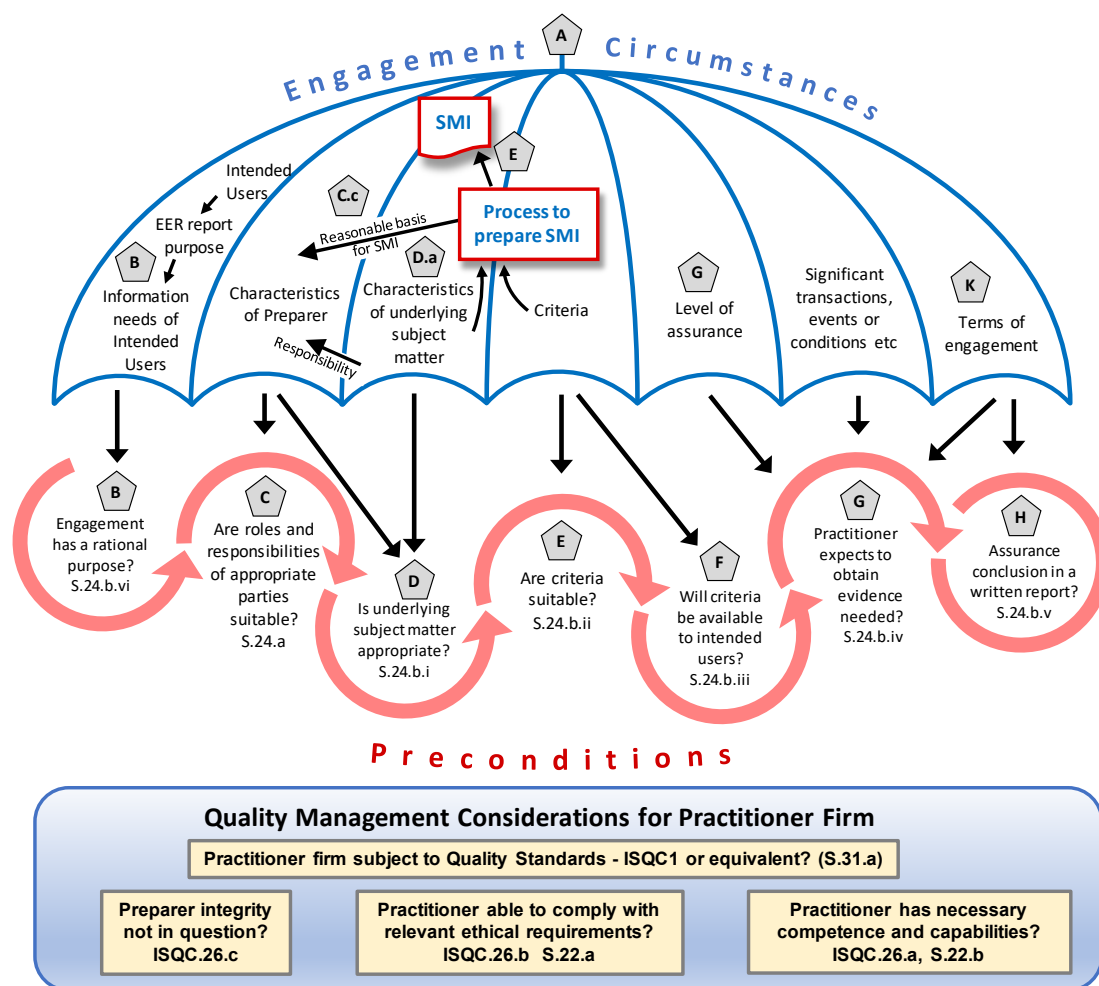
A

Engagement Circumstances

SMI

E

C.c

Process to prepare SMI

Intended Users

EER report purpose

B

Information needs of Intended Users

Reasonable basis for SMI

D.a

Characteristics of Preparer

Characteristics of underlying subject matter

Criteria

Responsibility

G

Level of assurance

Significant transactions, events or conditions etc

K

Terms of engagement

B

Engagement has a rational purpose? S.24.b.vi

C

Are roles and responsibilities of appropriate parties suitable? S.24.a

D

Is underlying subject matter appropriate? S.24.b.i

E

Are criteria suitable? S.24.b.ii

F

Will criteria be available to intended users? S.24.b.iii

G

Practitioner expects to obtain evidence needed? S.24.b.iv

H

Assurance conclusion in a written report? S.24.b.v

Preconditions

Quality Management Considerations for Practitioner Firm

Practitioner firm subject to Quality Standards - ISQC1 or equivalent? (S.31.a)

Preparer integrity not in question? ISQC.26.c

Practitioner able to comply with relevant ethical requirements? ISQC.26.b S.22.a

Practitioner has necessary competence and capabilities? ISQC.26.a, S.22.b